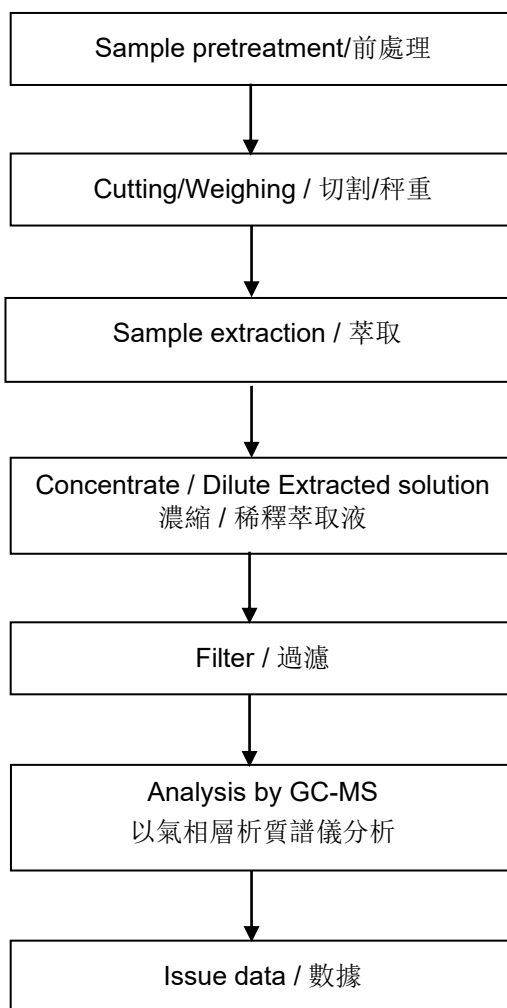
Sample pretreatment/前處理

Cutting/Weighing / 切割/秤重

Sample extraction / 萃取

Concentrate / Dilute Extracted solution
濃縮 / 稀釋萃取液

Filter / 過濾

Analysis by GC-MS
以氣相層析質譜儀分析

Issue data / 數據